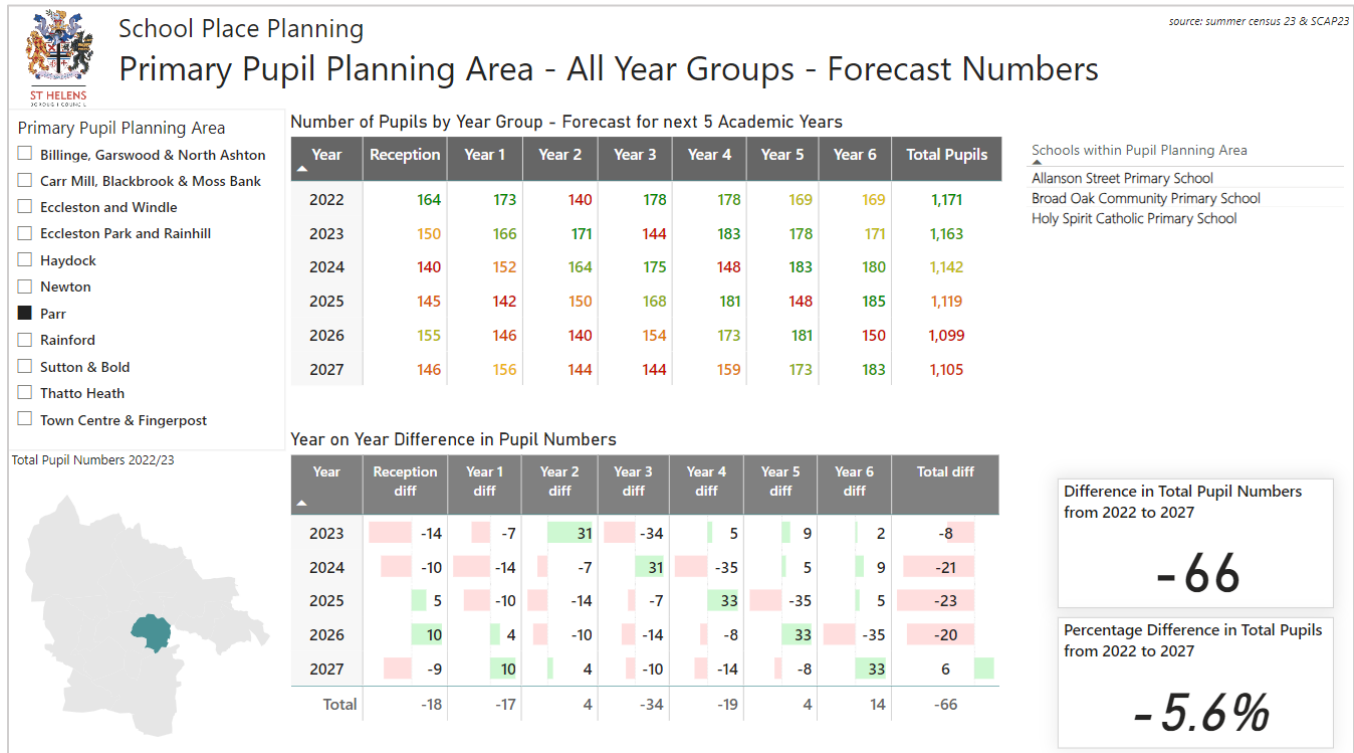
ST HELENS
BOROUGH COUNCIL

School Place Planning
Primary Pupil Planning Area - All Year Groups - Forecast Numbers

source: summer census 23 & SCAP23

Primary Pupil Planning Area
☐ Billinge, Garswood & North Ashton
☐ Carr Mill, Blackbrook & Moss Bank
☐ Eccleston and Windle
☐ Eccleston Park and Rainhill
☐ Haydock
☐ Newton
■ Parr
☐ Rainford
☐ Sutton & Bold
☐ Thatto Heath
☐ Town Centre & Fingerpost

Total Pupil Numbers 2022/23

Number of Pupils by Year Group - Forecast for next 5 Academic Years

| Year | Reception | Year 1 | Year 2 | Year 3 | Year 4 | Year 5 | Year 6 | Total Pupils |
|---|---|---|---|---|---|---|---|---|
| 2022 | 164 | 173 | 140 | 178 | 178 | 169 | 169 | 1,171 |
| 2023 | 150 | 166 | 171 | 144 | 183 | 178 | 171 | 1,163 |
| 2024 | 140 | 152 | 164 | 175 | 148 | 183 | 180 | 1,142 |
| 2025 | 145 | 142 | 150 | 168 | 181 | 148 | 185 | 1,119 |
| 2026 | 155 | 146 | 140 | 154 | 173 | 181 | 150 | 1,099 |
| 2027 | 146 | 156 | 144 | 144 | 159 | 173 | 183 | 1,105 |

Schools within Pupil Planning Area
Allanson Street Primary School
Broad Oak Community Primary School
Holy Spirit Catholic Primary School

Year on Year Difference in Pupil Numbers

| Year | Reception diff | Year 1 diff | Year 2 diff | Year 3 diff | Year 4 diff | Year 5 diff | Year 6 diff | Total diff |
|---|---|---|---|---|---|---|---|---|
| 2023 | -14 | -7 | 31 | -34 | 5 | 9 | 2 | -8 |
| 2024 | -10 | -14 | -7 | 31 | -35 | 5 | 9 | -21 |
| 2025 | 5 | -10 | -14 | -7 | 33 | -35 | 5 | -23 |
| 2026 | 10 | 4 | -10 | -14 | -8 | 33 | -35 | -20 |
| 2027 | -9 | 10 | 4 | -10 | -14 | -8 | 33 | 6 |
| Total | -18 | -17 | 4 | -34 | -19 | 4 | 14 | -66 |

Difference in Total Pupil Numbers from 2022 to 2027
-66

Percentage Difference in Total Pupils from 2022 to 2027
-5.6%